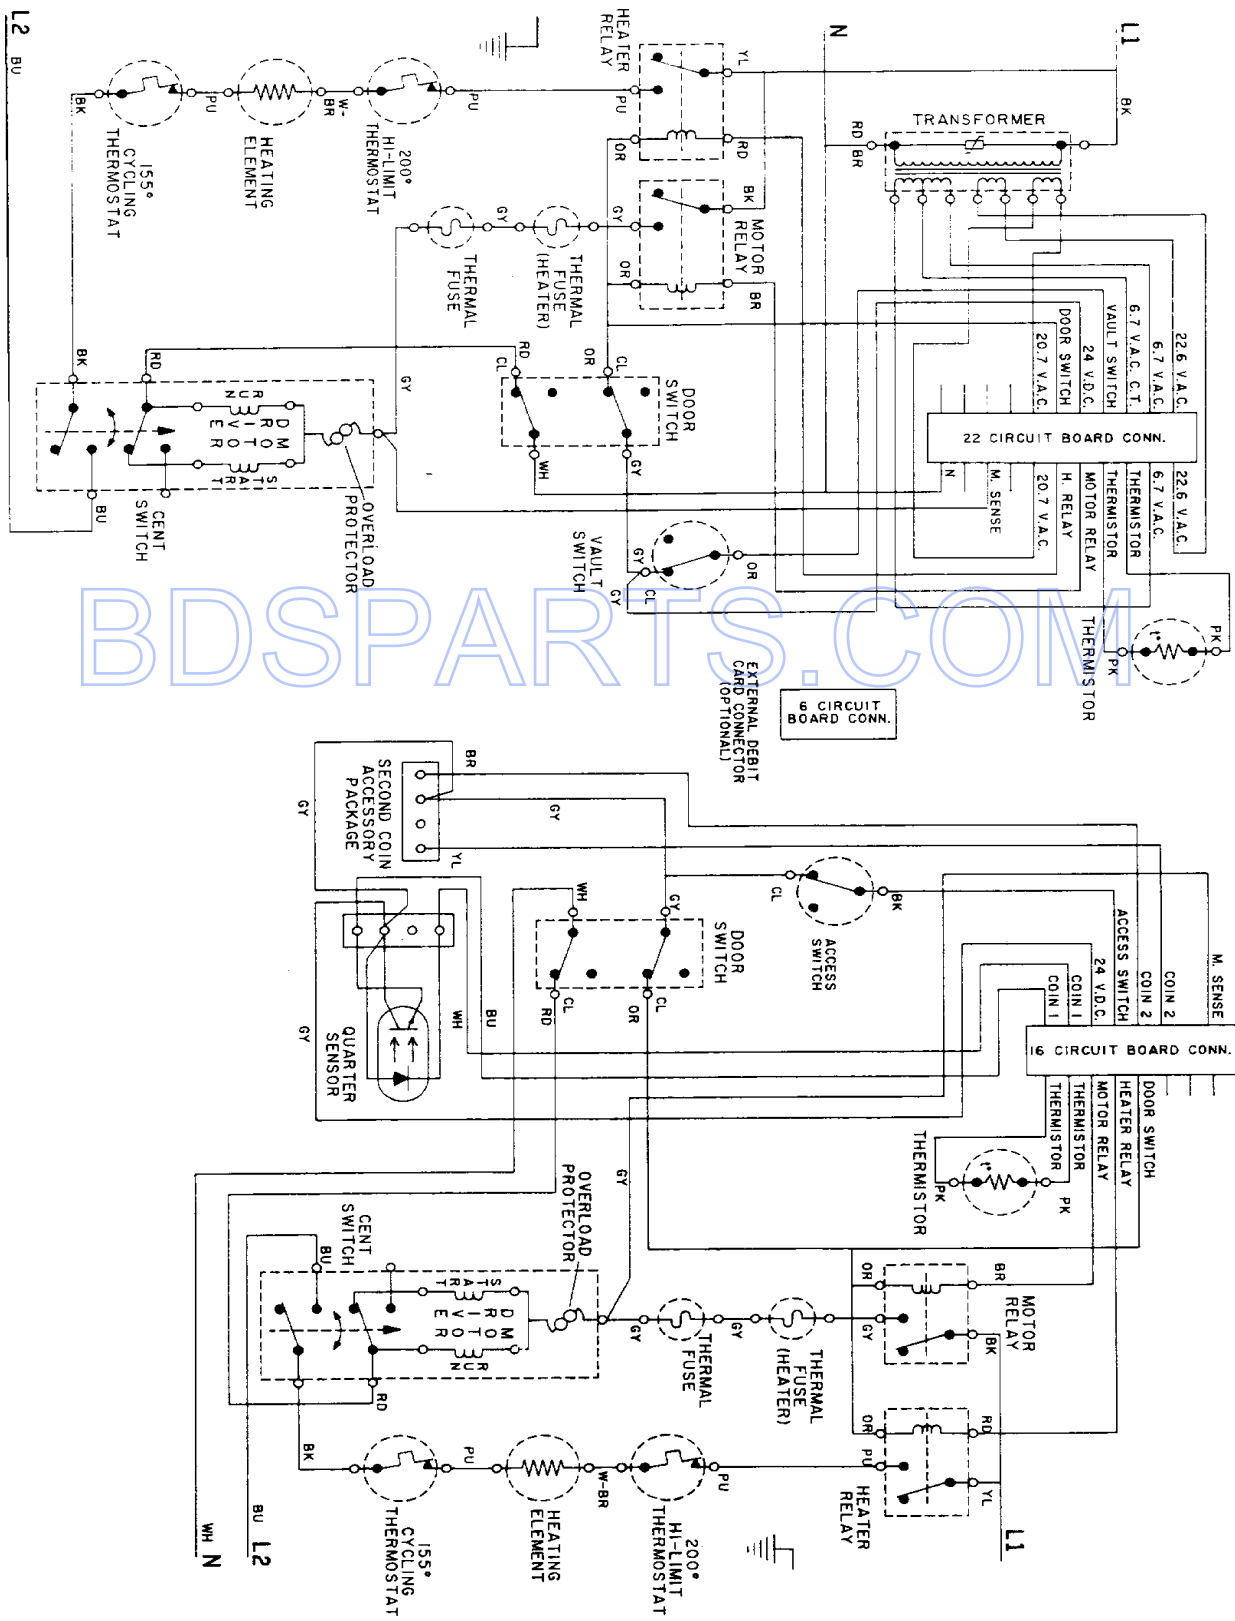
L2
BU
HEATER RELAY
N
L1
YL
BK
PU
PU
W-BR
PU
BK
155° CYCLING THERMOSTAT
HEATING ELEMENT
200° HI-LIMIT THERMOSTAT
TRANSFORMER
RD
BR
OR
RD
BK
MOTOR RELAY
GY
GY
THERMAL FUSE
THERMAL FUSE (HEATER)
OR
BR
22.6 V.A.C.
6.7 V.A.C.
6.7 V.A.C. C.T.
VAULT SWITCH
24 V.D.C.
DOOR SWITCH
20.7 V.A.C.
22 CIRCUIT BOARD CONN.
22.6 V.A.C.
6.7 V.A.C.
THERMISTOR
MOTOR RELAY
H. RELAY
20.7 V.A.C.
M. SENSE
N
BK
RD
RD
CL
OR
CL
DOOR SWITCH
GY
WH
GY
DRIVE MOTOR
CENTRIFUGAL SWITCH
START
BU
OVERLOAD PROTECTOR
CENT SWITCH
GY
VAULT SWITCH
OR
GY
CL
PK
PK
THERMISTOR
BDSPARTS.COM
EXTERNAL DEBIT CARD CONNECTOR (OPTIONAL)
6 CIRCUIT BOARD CONN.
BR
SECOND COIN ACCESSORY PACKAGE
GY
GY
YL
WH
GY
CL
BK
ACCESS SWITCH
DOOR SWITCH
ACCESS SWITCH
COIN 2
M. SENSE
24 V.D.C.
COIN 1
COIN 1
16 CIRCUIT BOARD CONN.
THERMISTOR
THERMISTOR
MOTOR RELAY
HEATER RELAY
DOOR SWITCH
RD
CL
OR
CL
WH
BU
GY
QUARTER SENSOR
GY
PK
PK
THERMISTOR
OVERLOAD PROTECTOR
CENT SWITCH
BU
DRIVE MOTOR
START
GY
GY
THERMAL FUSE
GY
THERMAL FUSE (HEATER)
OR
BR
BK
MOTOR RELAY
RD
BK
PU
W-BR
PU
OR
PU
RD
YL
HEATER RELAY
155° CYCLING THERMOSTAT
HEATING ELEMENT
200° HI-LIMIT THERMOSTAT
WH
N
BU
L2
L1